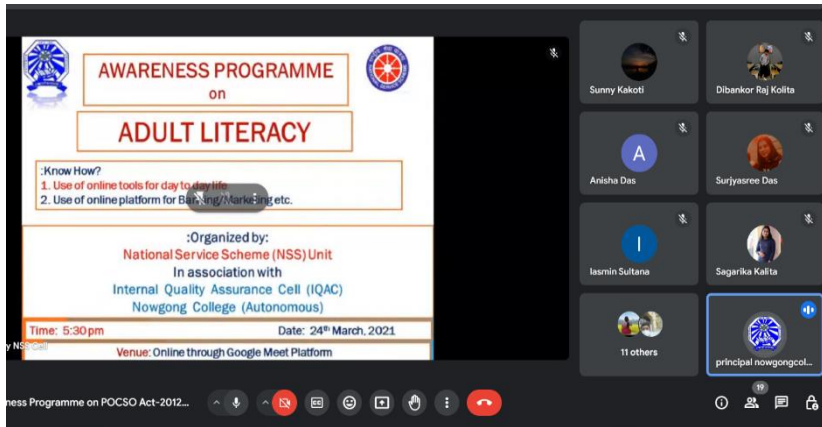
AWARENESS PROGRAMME
on
ADULT LITERACY

:Know How?
1. Use of online tools for day to day life
2. Use of online platform for Ba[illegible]/Marke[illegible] etc.

:Organized by:
National Service Scheme (NSS) Unit
In association with
Internal Quality Assurance Cell (IQAC)
Nowgong College (Autonomous)

Time: 5:30pm
Date: 24th March, 2021
Venue: Online through Google Meet Platform

y NSS Cell

Sunny Kakoti
Dibankor Raj Kolita
A
Anisha Das
Surjyasree Das
I
Iasmin Sultana
Sagarika Kalita
11 others
principal nowgongcol...

ness Programme on POCSO Act-2012...
19